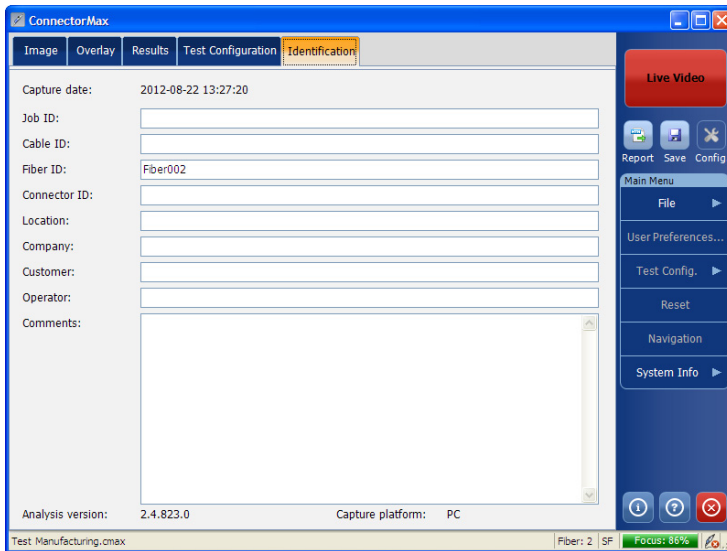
ConnectorMax

Image | Overlay | Results | Test Configuration | Identification

Capture date: 2012-08-22 13:27:20
Job ID:
Cable ID:
Fiber ID: Fiber002
Connector ID:
Location:
Company:
Customer:
Operator:
Comments:

Analysis version: 2.4.823.0
Capture platform: PC

Live Video

Report Save Config

Main Menu
File
User Preferences...
Test Config.
Reset
Navigation
System Info

Test Manufacturing.cmax
Fiber: 2 SF
Focus: 86%